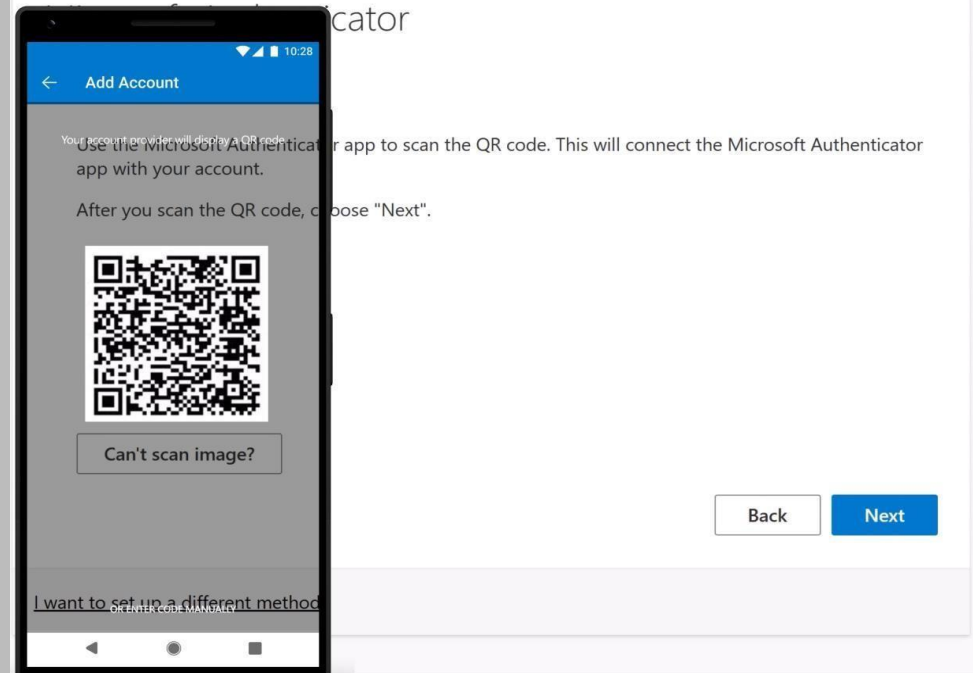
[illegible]cator

10:28

← Add Account

Your account provider will display a QR code.

Use the Microsoft Authenticator app to scan the QR code. This will connect the Microsoft Authenticator app with your account.

After you scan the QR code, choose "Next".

Can't scan image?

Back

Next

I want to set up a different method

OR ENTER CODE MANUALLY